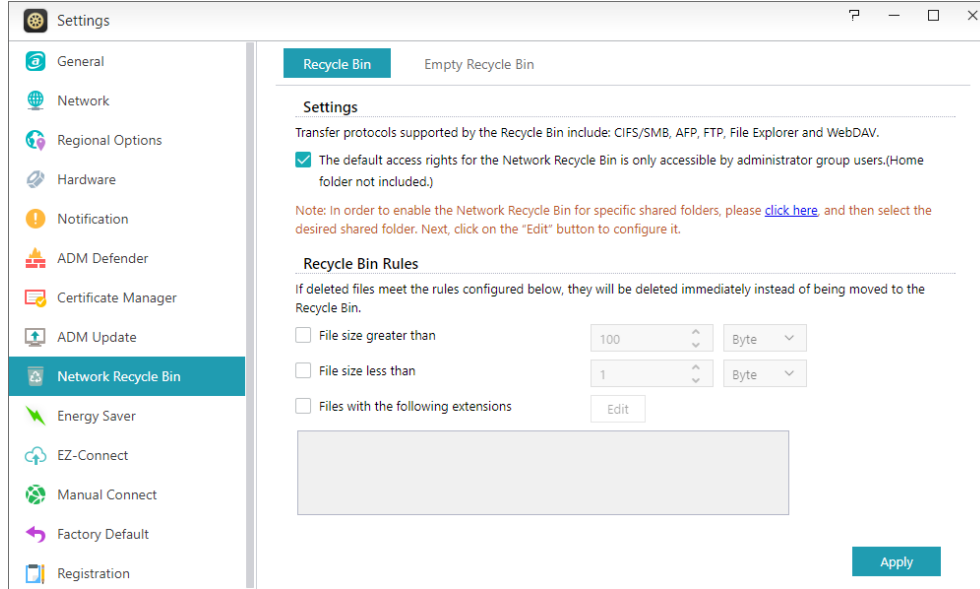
Settings

General
Network
Regional Options
Hardware
Notification
ADM Defender
Certificate Manager
ADM Update
Network Recycle Bin
Energy Saver
EZ-Connect
Manual Connect
Factory Default
Registration

Recycle Bin | Empty Recycle Bin

Settings

Transfer protocols supported by the Recycle Bin include: CIFS/SMB, AFP, FTP, File Explorer and WebDAV.

The default access rights for the Network Recycle Bin is only accessible by administrator group users.(Home folder not included.)

Note: In order to enable the Network Recycle Bin for specific shared folders, please click here, and then select the desired shared folder. Next, click on the "Edit" button to configure it.

Recycle Bin Rules

If deleted files meet the rules configured below, they will be deleted immediately instead of being moved to the Recycle Bin.

File size greater than 100 Byte

File size less than 1 Byte

Files with the following extensions Edit

Apply